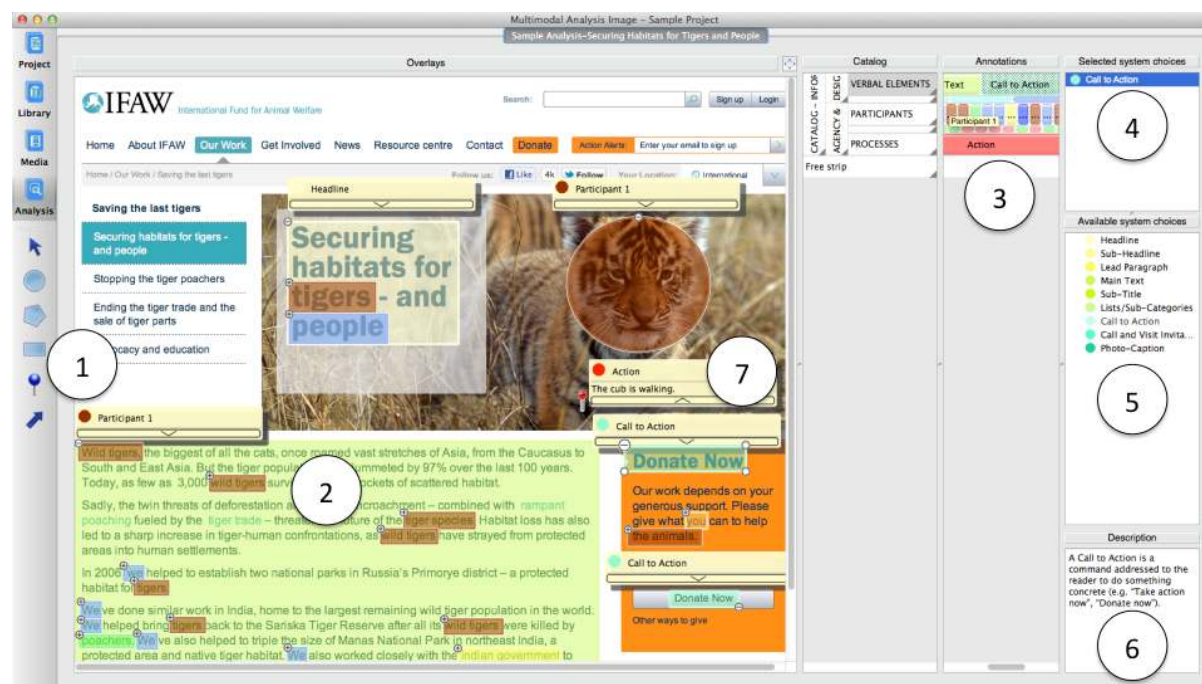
Multimodal Analysis Image – Sample Project

Sample Analysis–Securing Habitats for Tigers and People

Project

Library

Media

Analysis

Overlays

IFAW International Fund for Animal Welfare

Search:

Sign up Login

Home About IFAW Our Work Get Involved News Resource centre Contact Donate Action Alerts Enter your email to sign up

Home / Our Work / Saving the last tigers

Follow us: Like 4k Follow Your Location: International

Saving the last tigers

Securing habitats for tigers - and people

Stopping the tiger poachers

Ending the tiger trade and the sale of tiger parts

Advocacy and education

Headline

Securing habitats for tigers - and people

Participant 1

Action

The cub is walking.

Participant 1

Call to Action

Donate Now

Our work depends on your generous support. Please give what you can to help the animals.

Call to Action

Donate Now

Other ways to give

Wild tigers, the biggest of all the cats, once roamed vast stretches of Asia, from the Caucasus to South and East Asia. But the tiger population has plummeted by 97% over the last 100 years. Today, as few as 3,000 wild tigers survive in pockets of scattered habitat.

Sadly, the twin threats of deforestation and encroachment – combined with rampant poaching fueled by the tiger trade – threaten the future of the tiger species. Habitat loss has also led to a sharp increase in tiger-human confrontations, as wild tigers have strayed from protected areas into human settlements.

In 2006 we helped to establish two national parks in Russia's Primorye district – a protected habitat for tigers.

We've done similar work in India, home to the largest remaining wild tiger population in the world. We helped bring tigers back to the Sariska Tiger Reserve after all its wild tigers were killed by poachers. We've also helped to triple the size of Manas National Park in northeast India, a protected area and native tiger habitat. We also worked closely with the Indian government to

1 2 3 4 5 6 7

Catalog

CATALOG – INFO DESIGN AGENCY & PROCESSES

VERBAL ELEMENTS

PARTICIPANTS

PROCESSES

Free strip

Annotations

Text Call to Action

Participant 1

Action

Selected system choices

Call to Action

Available system choices

Headline
Sub-Headline
Lead Paragraph
Main Text
Sub-Title
Lists/Sub-Categories
Call to Action
Call and Visit Invita...
Photo-Caption

Description

A Call to Action is a command addressed to the reader to do something concrete (e.g. "Take action now", "Donate now").